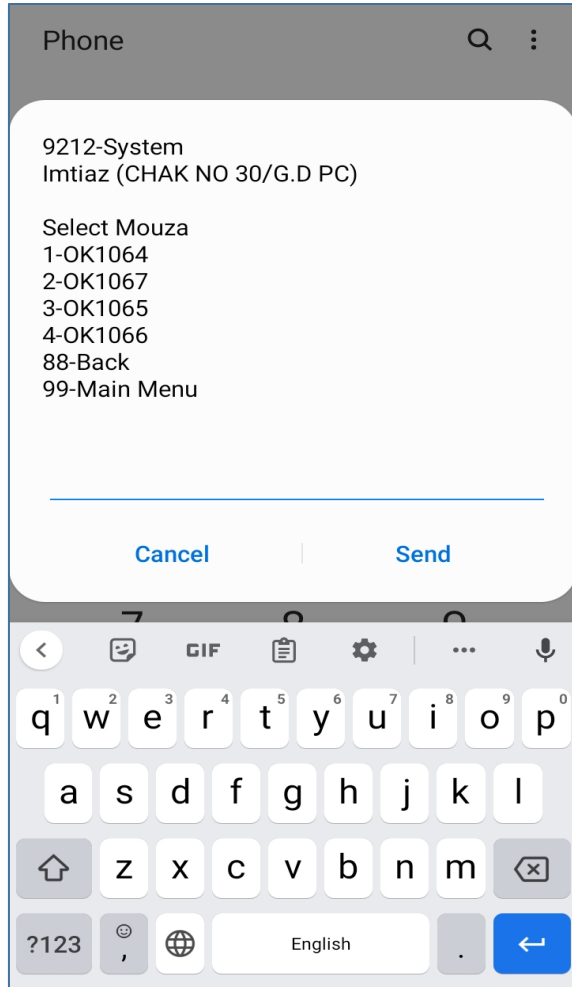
Phone

9212-System
Imtiaz (CHAK NO 30/G.D PC)

Select Mouza
1-OK1064
2-OK1067
3-OK1065
4-OK1066
88-Back
99-Main Menu

Cancel Send

GIF

1 q 2 w 3 e 4 r 5 t 6 y 7 u 8 i 9 o 0 p
a s d f g h j k l
z x c v b n m
?123 , English .